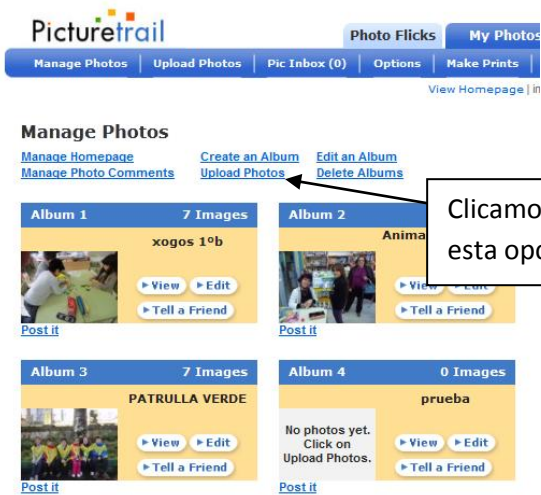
Picturetrail

Photo Flicks | My Photos

Manage Photos | Upload Photos | Pic Inbox (0) | Options | Make Prints

View Homepage | in

Manage Photos

Manage Homepage
Manage Photo Comments

Create an Album
Upload Photos

Edit an Album
Delete Albums

Clicamo
esta opc

Album 1 7 Images
xogos 1ºb
▸ View ▸ Edit
▸ Tell a Friend
Post it

Album 2
Anima
▸ View ▸ Edit
▸ Tell a Friend
Post it

Album 3 7 Images
PATRULLA VERDE
▸ View ▸ Edit
▸ Tell a Friend
Post it

Album 4 0 Images
prueba
No photos yet. Click on Upload Photos.
▸ View ▸ Edit
▸ Tell a Friend
Post it